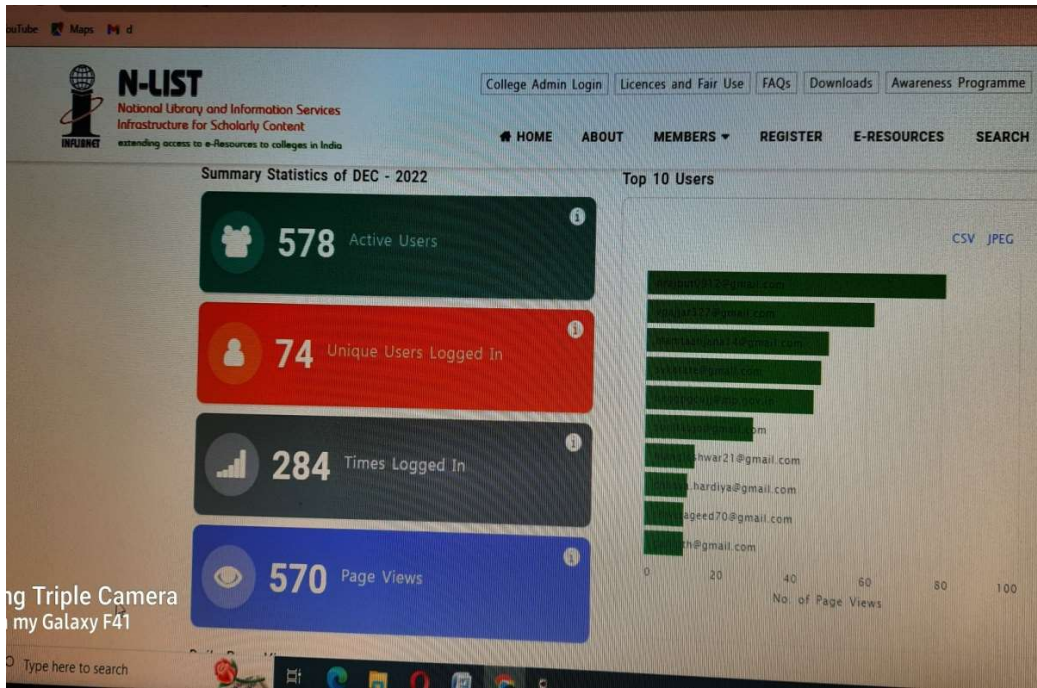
uTube Maps d

N-LIST
National Library and Information Services Infrastructure for Scholarly Content
extending access to e-Resources to colleges in India
INFLIBNET

College Admin Login | Licences and Fair Use | FAQs | Downloads | Awareness Programme

HOME ABOUT MEMBERS REGISTER E-RESOURCES SEARCH

Summary Statistics of DEC - 2022

578 Active Users

74 Unique Users Logged In

284 Times Logged In

570 Page Views

Top 10 Users

CSV JPEG

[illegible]@gmail.com
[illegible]@gmail.com
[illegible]@gmail.com
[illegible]@gmail.com
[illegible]
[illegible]om
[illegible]hwar21@gmail.com
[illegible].hardiya@gmail.com
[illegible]ageed70@gmail.com
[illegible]h@gmail.com

0 20 40 60 80 100
No. of Page Views

ng Triple Camera
my Galaxy F41

Type here to search